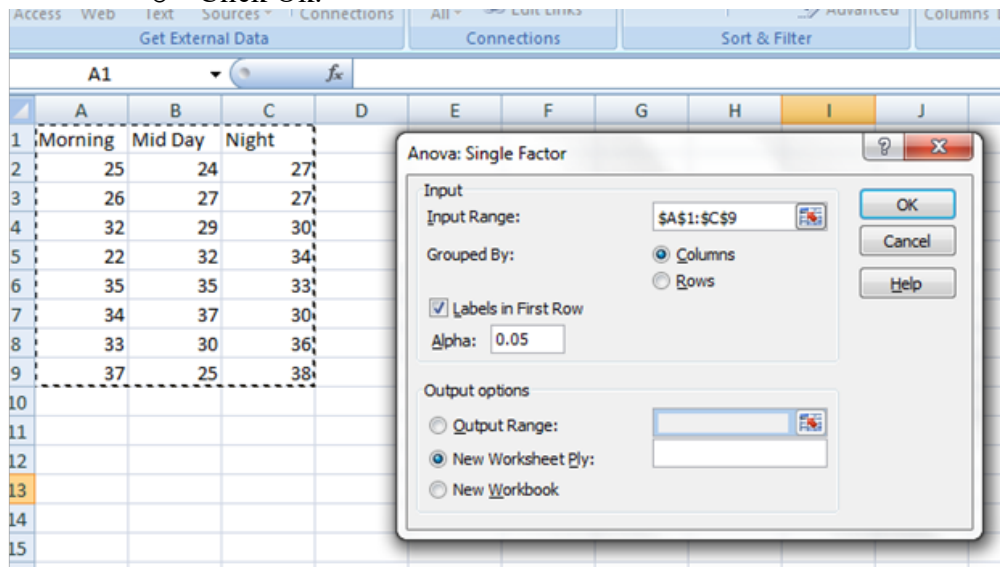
Access Web Text Sources Connections All Edit Links Advanced Columns
Get External Data Connections Sort & Filter

A1 $f_x$

| | A | B | C | D | E | F | G | H | I | J |
|---|---|---|---|---|---|---|---|---|---|---|
| 1 | Morning | Mid Day | Night | | | | | | | |
| 2 | 25 | 24 | 27 | | | | | | | |
| 3 | 26 | 27 | 27 | | | | | | | |
| 4 | 32 | 29 | 30 | | | | | | | |
| 5 | 22 | 32 | 34 | | | | | | | |
| 6 | 35 | 35 | 33 | | | | | | | |
| 7 | 34 | 37 | 30 | | | | | | | |
| 8 | 33 | 30 | 36 | | | | | | | |
| 9 | 37 | 25 | 38 | | | | | | | |
| 10 | | | | | | | | | | |
| 11 | | | | | | | | | | |
| 12 | | | | | | | | | | |
| 13 | | | | | | | | | | |
| 14 | | | | | | | | | | |
| 15 | | | | | | | | | | |

Anova: Single Factor
?
X
Input
Input Range: $A$1:$C$9
Grouped By: Columns
Rows
Labels in First Row
Alpha: 0.05
Output options
Output Range:
New Worksheet Ply:
New Workbook
OK
Cancel
Help